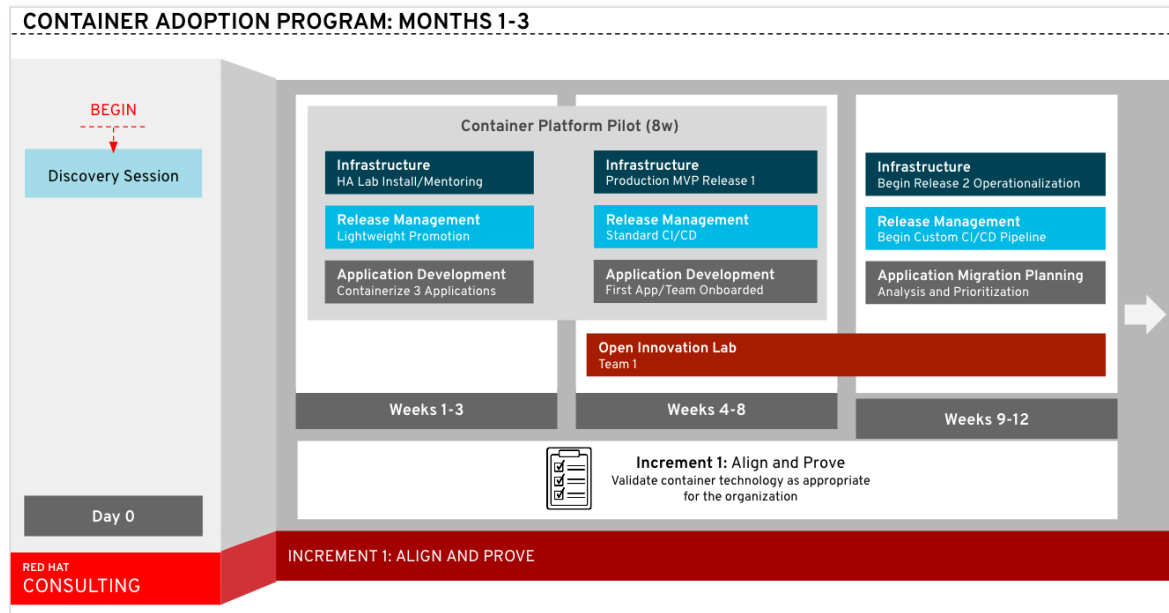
CONTAINER ADOPTION PROGRAM: MONTHS 1-3

BEGIN

Discovery Session

Day 0

Container Platform Pilot (8w)

Infrastructure
HA Lab Install/Mentoring

Release Management
Lightweight Promotion

Application Development
Containerize 3 Applications

Infrastructure
Production MVP Release 1

Release Management
Standard CI/CD

Application Development
First App/Team Onboarded

Infrastructure
Begin Release 2 Operationalization

Release Management
Begin Custom CI/CD Pipeline

Application Migration Planning
Analysis and Prioritization

Open Innovation Lab
Team 1

Weeks 1-3

Weeks 4-8

Weeks 9-12

Increment 1: Align and Prove
Validate container technology as appropriate for the organization

RED HAT
CONSULTING

INCREMENT 1: ALIGN AND PROVE